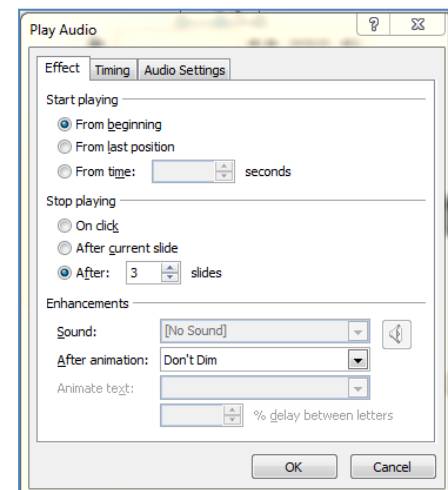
Play Audio

?

Effect

Timing

Audio Settings

Start playing

From beginning

From last position

From time:

seconds

Stop playing

On click

After current slide

After: 3 slides

Enhancements

Sound:

[No Sound]

After animation:

Don't Dim

Animate text:

% delay between letters

OK

Cancel